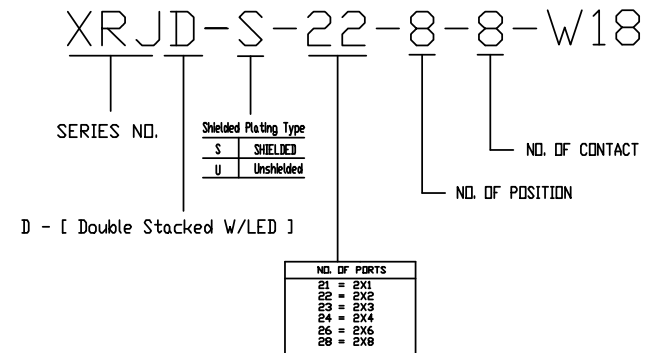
XRJD-S-22-8-8-W18

SERIES NO.

| Shielded Plating Type | |
|---|---|
| S | SHIELDED |
| U | Unshielded |

NO. OF CONTACT

NO. OF POSITION

D - [ Double Stacked W/LED ]

| NO. OF PORTS |
|---|
| 21 = 2X1 |
| 22 = 2X2 |
| 23 = 2X3 |
| 24 = 2X4 |
| 26 = 2X6 |
| 28 = 2X8 |